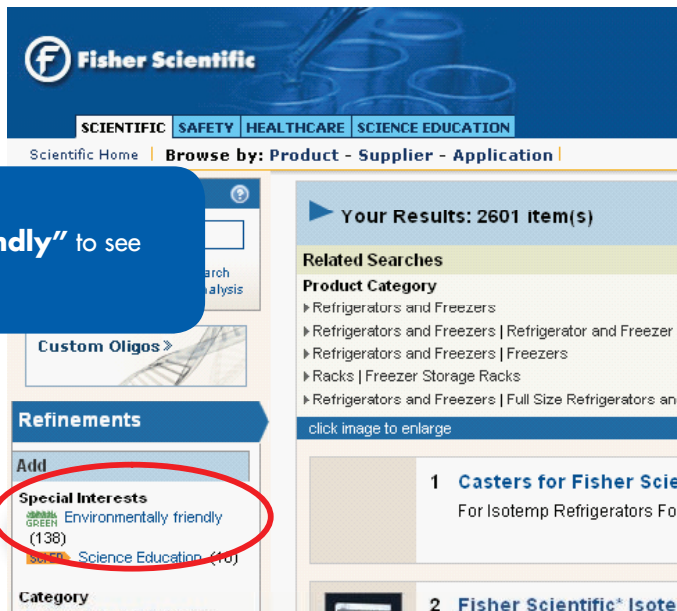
Fisher Scientific

SCIENTIFIC SAFETY HEALTHCARE SCIENCE EDUCATION

Scientific Home | Browse by: Product - Supplier - Application |

ndly" to see

arch
nalysis

Custom Oligos »

Refinements

Add

Special Interests
GREEN Environmentally friendly (138)
SCIED Science Education (10)

Category

Your Results: 2601 item(s)

Related Searches

Product Category

Refrigerators and Freezers

Refrigerators and Freezers | Refrigerator and Freezer

Refrigerators and Freezers | Freezers

Racks | Freezer Storage Racks

Refrigerators and Freezers | Full Size Refrigerators an

click image to enlarge

1 Casters for Fisher Scie

For Isotemp Refrigerators Fo

2 Fisher Scientific* Isote